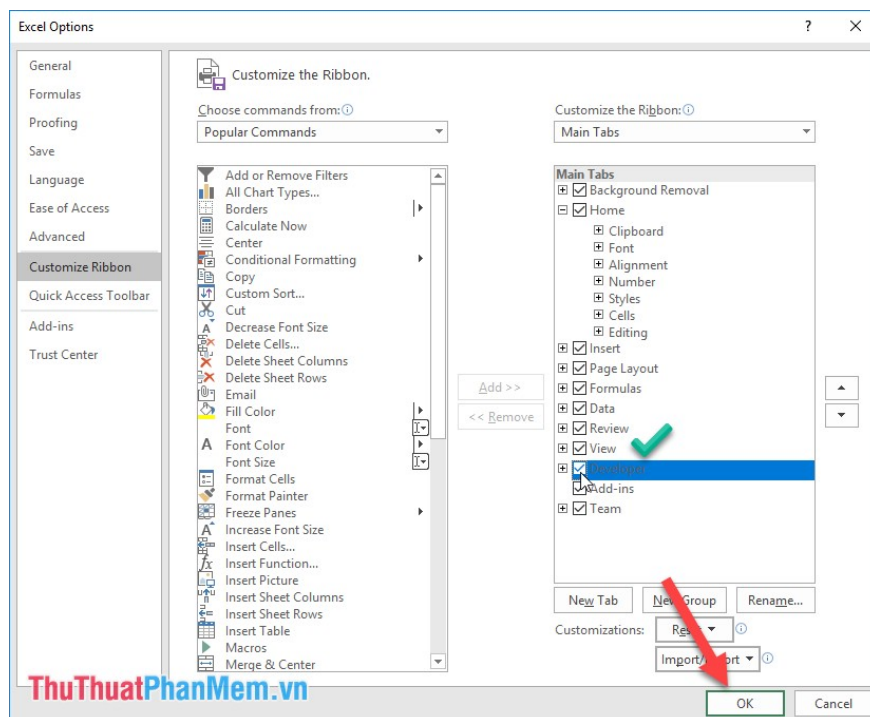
Excel Options

?

General
Formulas
Proofing
Save
Language
Ease of Access
Advanced
Customize Ribbon
Quick Access Toolbar
Add-ins
Trust Center

Customize the Ribbon.

Choose commands from:
Popular Commands

Add or Remove Filters
All Chart Types...
Borders
Calculate Now
Center
Conditional Formatting
Copy
Custom Sort...
Cut
Decrease Font Size
Delete Cells...
Delete Sheet Columns
Delete Sheet Rows
Email
Fill Color
Font
Font Color
Font Size
Format Cells
Format Painter
Freeze Panes
Increase Font Size
Insert Cells...
Insert Function...
Insert Picture
Insert Sheet Columns
Insert Sheet Rows
Insert Table
Macros
Merge & Center

Add >>
<< Remove

Customize the Ribbon:
Main Tabs

Main Tabs
Background Removal
Home
Clipboard
Font
Alignment
Number
Styles
Cells
Editing
Insert
Page Layout
Formulas
Data
Review
View
Developer
Add-ins
Team

New Tab
New Group
Rename...

Customizations:
Re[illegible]
Import/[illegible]port

ThuThuatPhanMem.vn

OK
Cancel